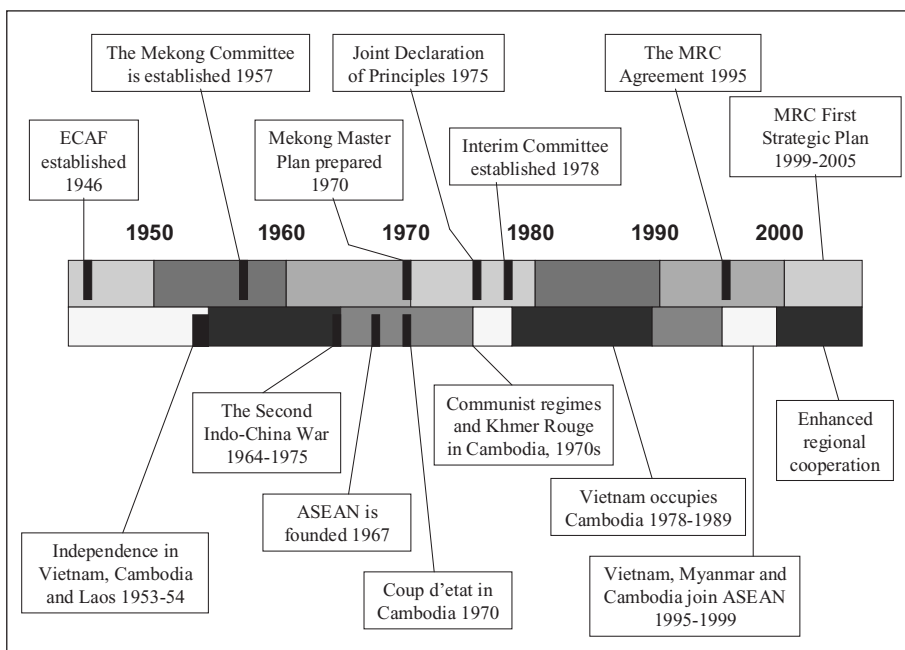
The Mekong Committee is established 1957

Joint Declaration of Principles 1975

The MRC Agreement 1995

ECAF established 1946

Mekong Master Plan prepared 1970

Interim Committee established 1978

MRC First Strategic Plan 1999-2005

1950

1960

1970

1980

1990

2000

The Second Indo-China War 1964-1975

Communist regimes and Khmer Rouge in Cambodia, 1970s

Enhanced regional cooperation

ASEAN is founded 1967

Vietnam occupies Cambodia 1978-1989

Independence in Vietnam, Cambodia and Laos 1953-54

Coup d'etat in Cambodia 1970

Vietnam, Myanmar and Cambodia join ASEAN 1995-1999